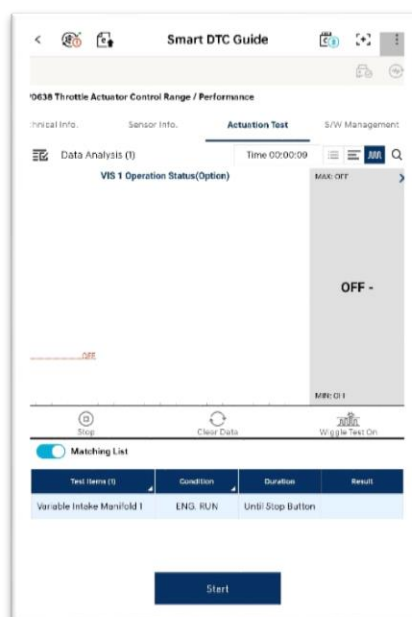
<
Smart DTC Guide

P0638 Throttle Actuator Control Range / Performance

chnical Info.
Sensor Info.
Actuation Test
S/W Management

Data Analysis (1)
Time 00:00:09

VIS 1 Operation Status(Option)
MAX: OFF
>

OFF -

OFF

MIN: OFF

Stop
Clear Data
Wiggle Test On

Matching List

| Test Items (1) | Condition | Duration | Result |
|---|---|---|---|
| Variable Intake Manifold 1 | ENG. RUN | Until Stop Button | |

Start